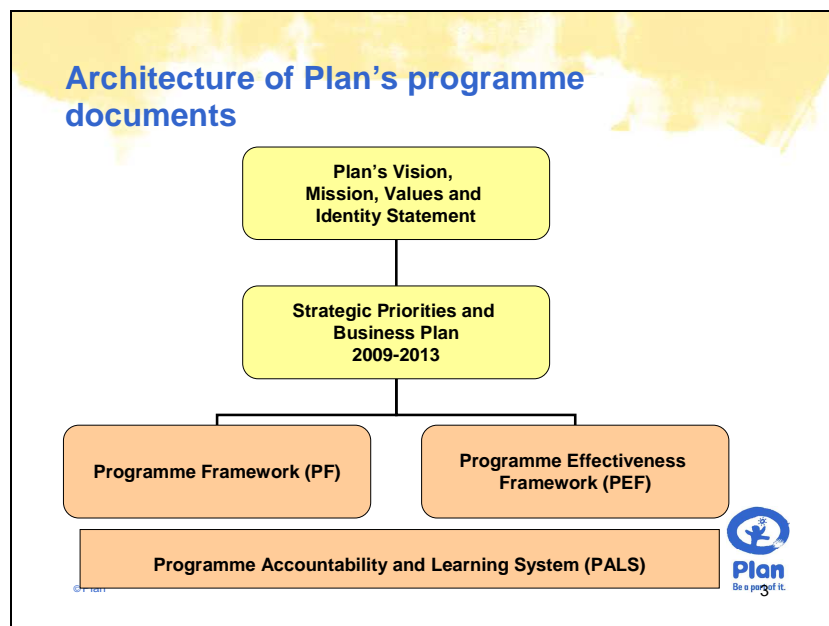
Architecture of Plan's programme documents

Plan's Vision, Mission, Values and Identity Statement

Strategic Priorities and Business Plan 2009-2013

Programme Framework (PF)

Programme Effectiveness Framework (PEF)

Programme Accountability and Learning System (PALS)

© Plan

Plan
Be a part of it.

3